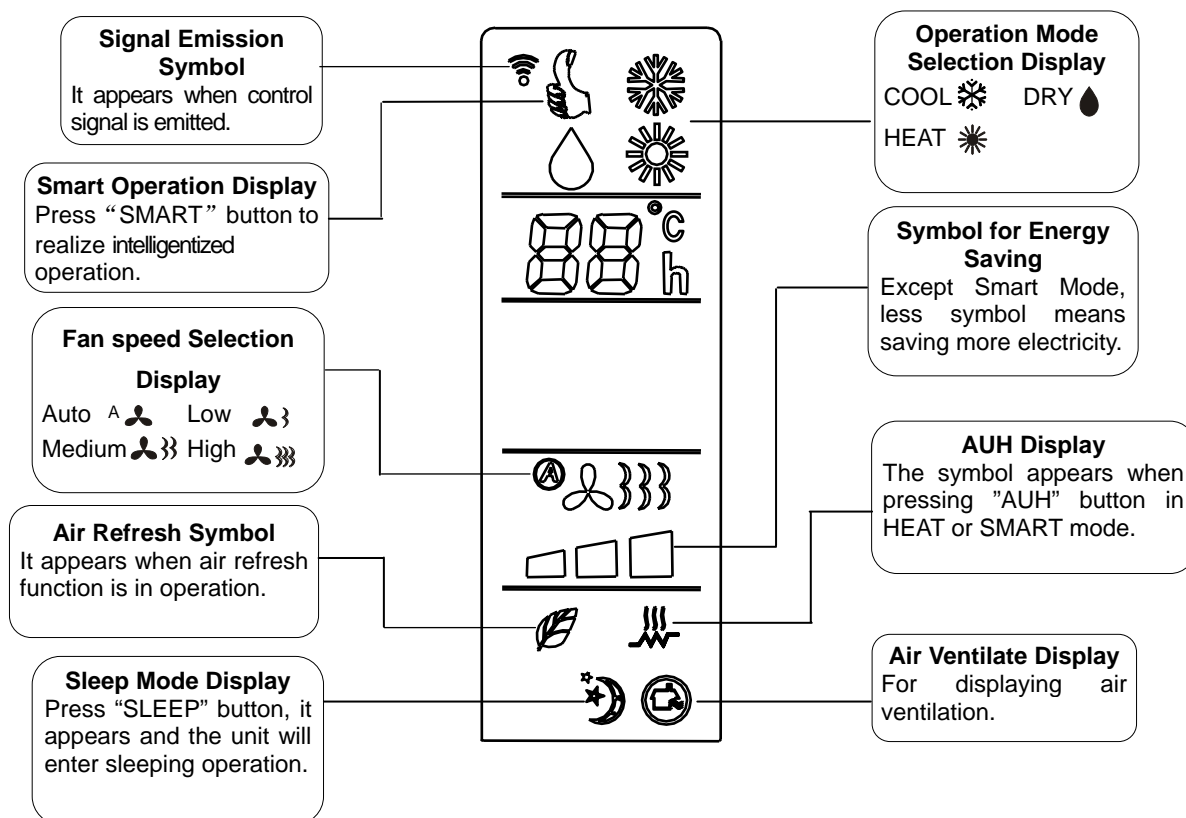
Signal Emission Symbol
It appears when control signal is emitted.

Smart Operation Display
Press “SMART” button to realize intelligentized operation.

Fan speed Selection Display
Auto A Low
Medium High

Air Refresh Symbol
It appears when air refresh function is in operation.

Sleep Mode Display
Press “SLEEP” button, it appears and the unit will enter sleeping operation.

°C
h
A

Operation Mode Selection Display
COOL DRY
HEAT

Symbol for Energy Saving
Except Smart Mode, less symbol means saving more electricity.

AUH Display
The symbol appears when pressing ”AUH” button in HEAT or SMART mode.

Air Ventilate Display
For displaying air ventilation.